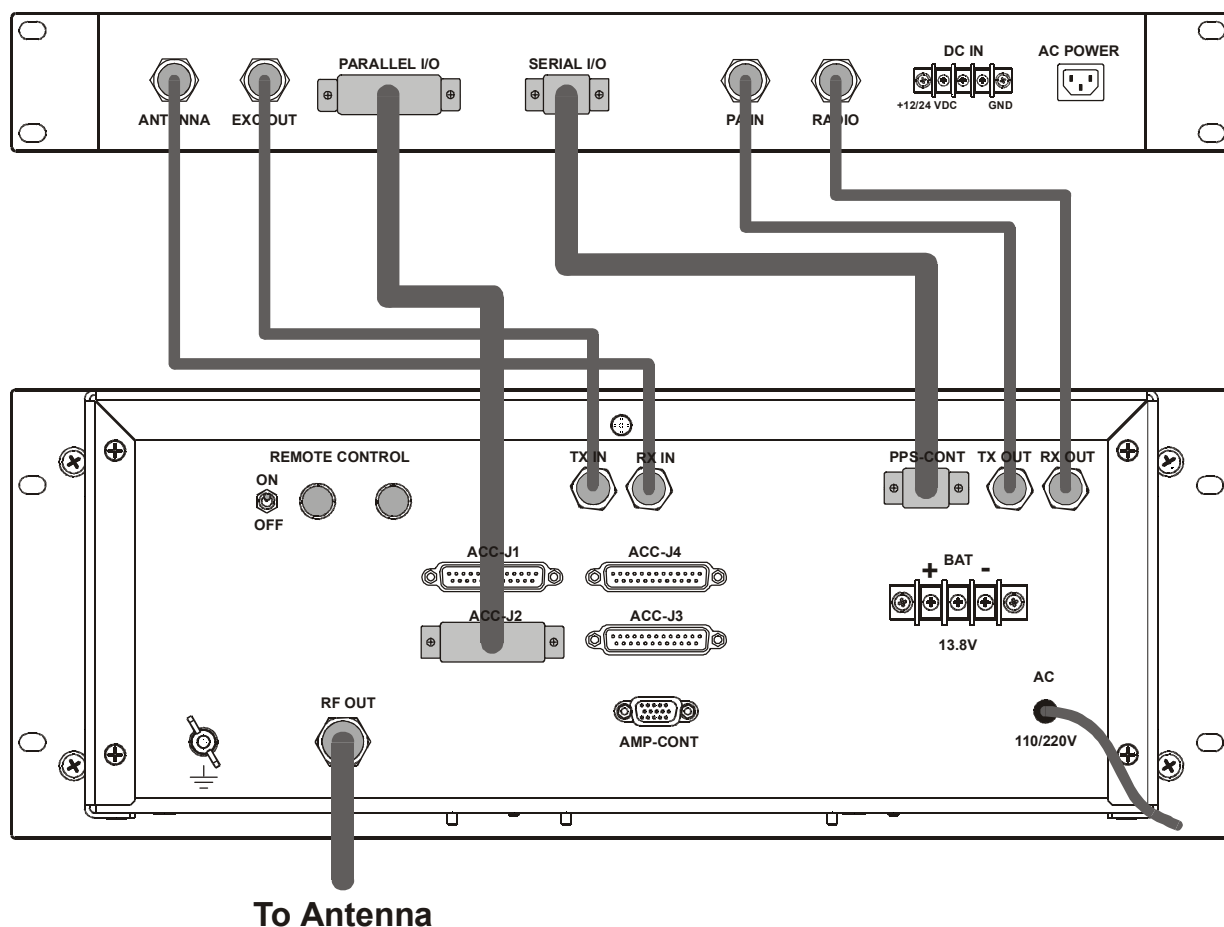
PARALLEL I/O

SERIAL I/O

DC IN

AC POWER

ANTENNA

EXC OUT

PA IN

RADIO

+12/24 VDC

GND

REMOTE CONTROL

ON

OFF

TX IN

RX IN

PPS-CONT

TX OUT

RX OUT

ACC-J1

ACC-J4

ACC-J2

ACC-J3

BAT

+

-

13.8V

AC

RF OUT

AMP-CONT

110/220V

To Antenna